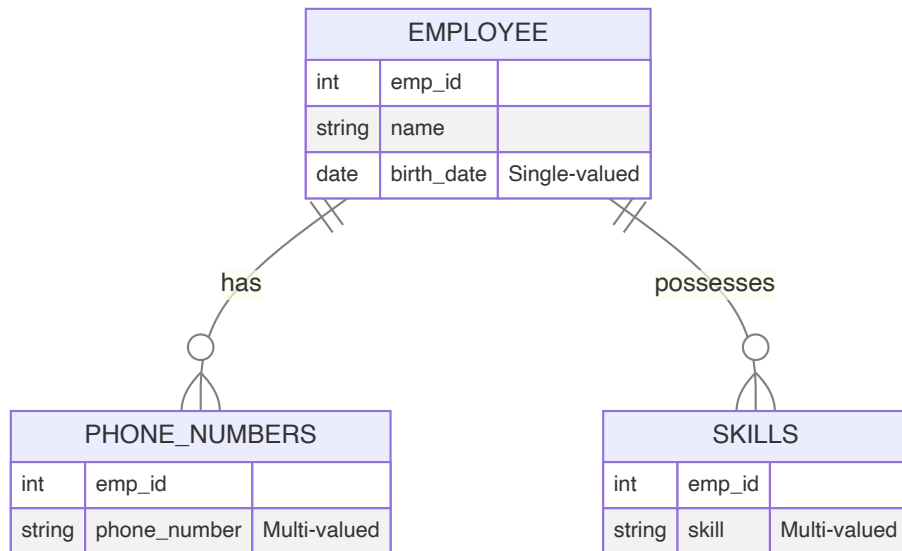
EMPLOYEE

| int | emp_id | |
|---|---|---|
| string | name | |
| date | birth_date | Single-valued |

has

possesses

PHONE_NUMBERS

| int | emp_id | |
|---|---|---|
| string | phone_number | Multi-valued |

SKILLS

| int | emp_id | |
|---|---|---|
| string | skill | Multi-valued |